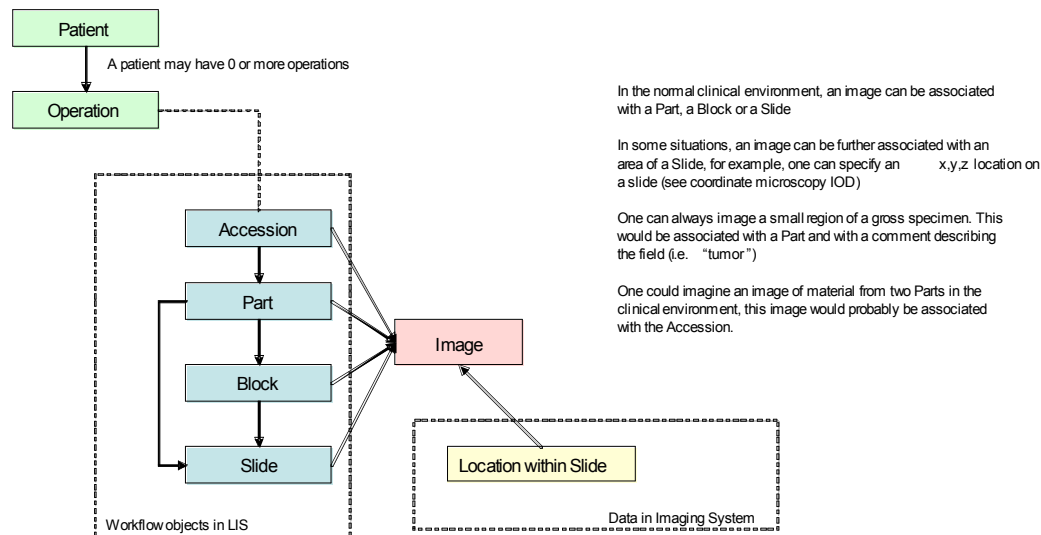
Patient

A patient may have 0 or more operations

Operation

Accession

Part

Block

Slide

Workflow objects in LIS

Image

Location within Slide

Data in Imaging System

In the normal clinical environment, an image can be associated with a Part, a Block or a Slide

In some situations, an image can be further associated with an area of a Slide, for example, one can specify an x,y,z location on a slide (see coordinate microscopy IOD)

One can always image a small region of a gross specimen. This would be associated with a Part and with a comment describing the field (i.e. "tumor")

One could imagine an image of material from two Parts in the clinical environment, this image would probably be associated with the Accession.